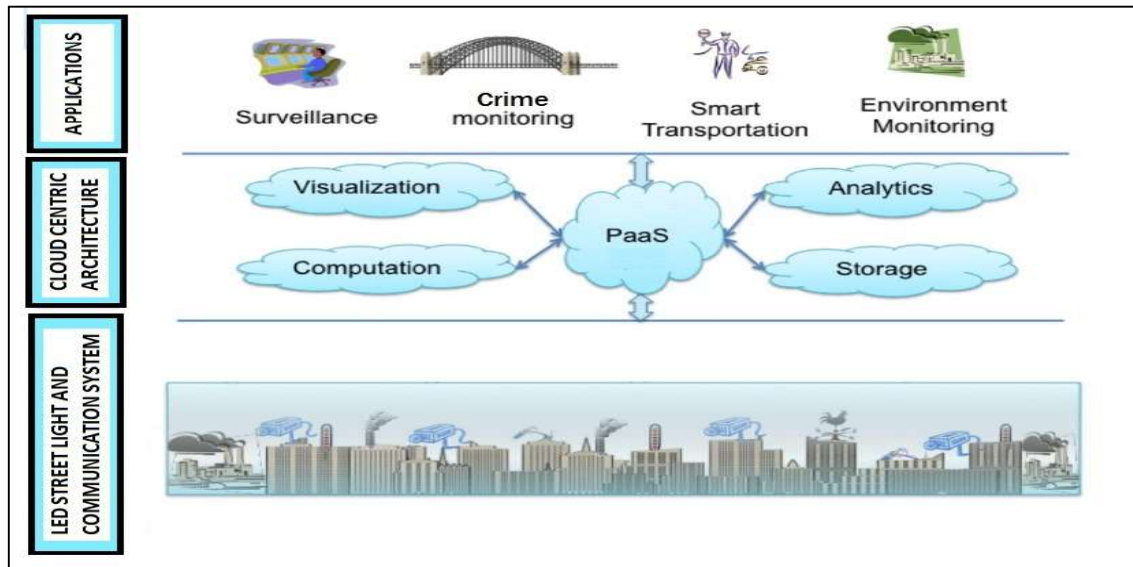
APPLICATIONS

Surveillance

Crime monitoring

Smart Transportation

Environment Monitoring

CLOUD CENTRIC ARCHITECTURE

Visualization

Analytics

PaaS

Computation

Storage

LED STREET LIGHT AND COMMUNICATION SYSTEM